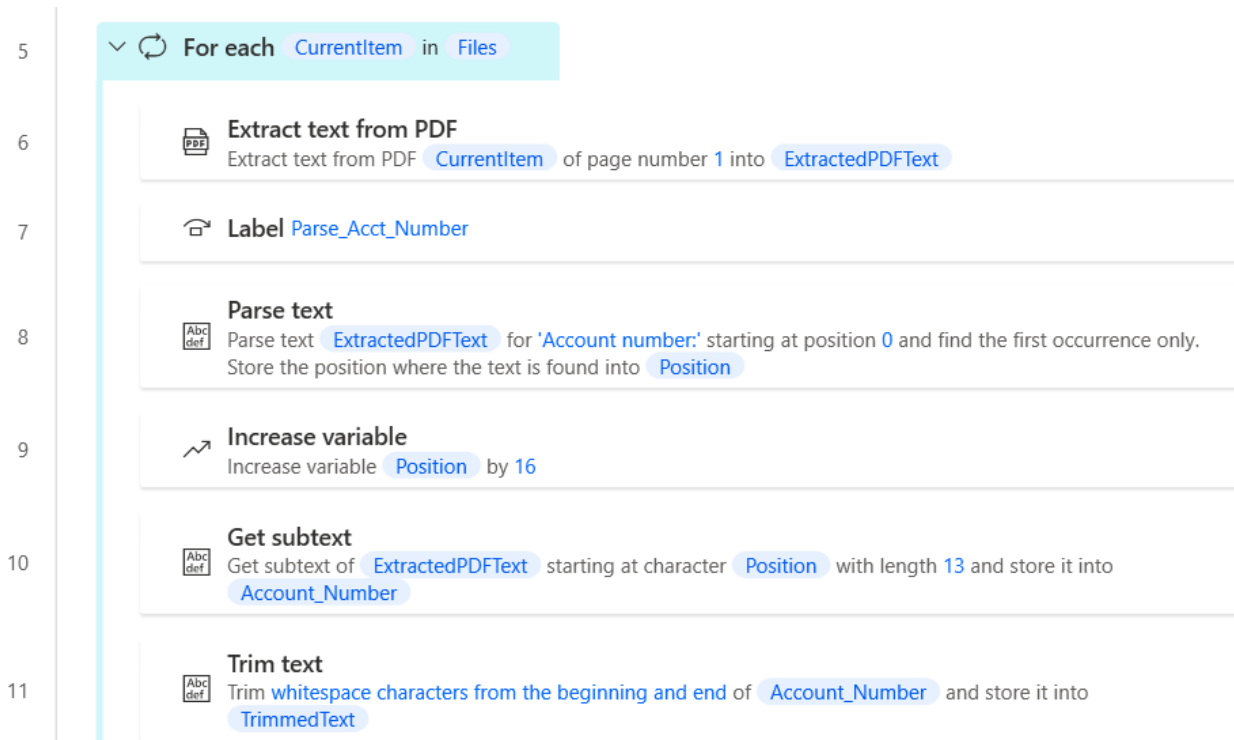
5 For each CurrentItem in Files

6 Extract text from PDF
Extract text from PDF CurrentItem of page number 1 into ExtractedPDFText

7 Label Parse_Acct_Number

8 Parse text
Parse text ExtractedPDFText for 'Account number:' starting at position 0 and find the first occurrence only. Store the position where the text is found into Position

9 Increase variable
Increase variable Position by 16

10 Get subtext
Get subtext of ExtractedPDFText starting at character Position with length 13 and store it into Account_Number

11 Trim text
Trim whitespace characters from the beginning and end of Account_Number and store it into TrimmedText